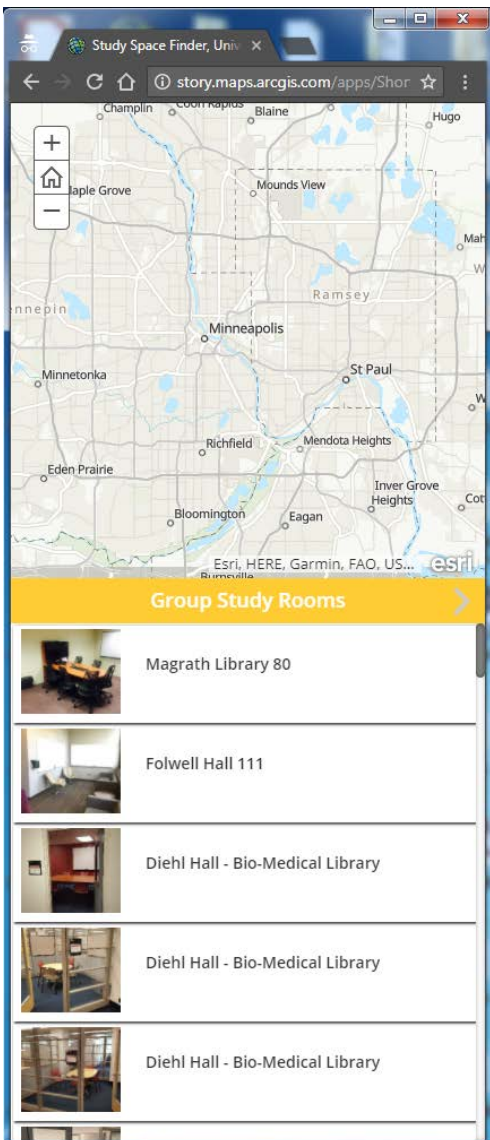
Study Space Finder, Univ ×

story.maps.arcgis.com/apps/Shor

Champlin
Coon Rapids
Blaine
Hugo
Maple Grove
Mounds View
Mah
Ramsey
nnepin
Minneapolis
Minnetonka
St Paul
Richfield
Mendota Heights
Eden Prairie
Inver Grove Heights
Cot
Bloomington
Eagan
Burnsville
Esri, HERE, Garmin, FAO, US...
esri

Group Study Rooms

Magrath Library 80

Folwell Hall 111

Diehl Hall - Bio-Medical Library

Diehl Hall - Bio-Medical Library

Diehl Hall - Bio-Medical Library